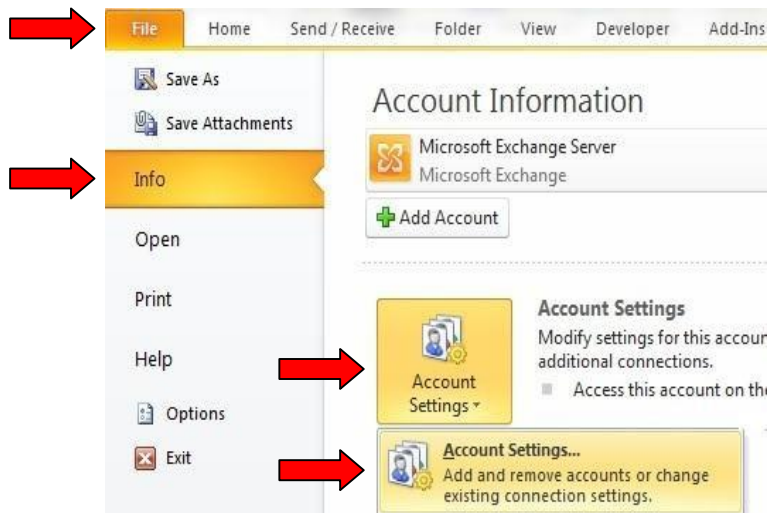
File Home Send / Receive Folder View Developer Add-Ins

Save As
Save Attachments
Info
Open
Print
Help
Options
Exit

Account Information

Microsoft Exchange Server
Microsoft Exchange

Add Account

Account Settings

Account Settings
Modify settings for this accoun
additional connections.
Access this account on the

Account Settings...
Add and remove accounts or change existing connection settings.